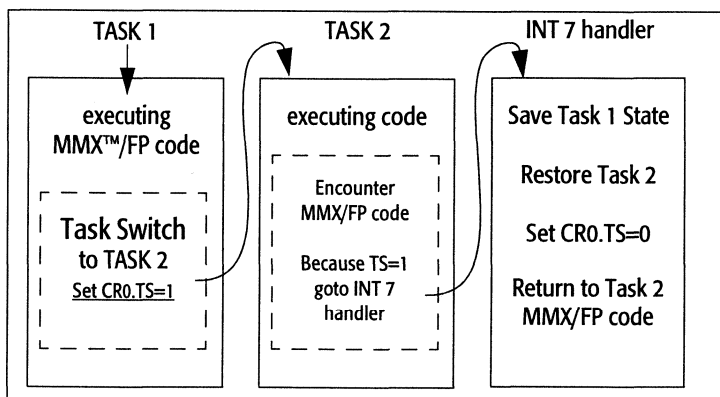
TASK 1

executing MMX™/FP code

Task Switch to TASK 2

Set CR0.TS=1

TASK 2

executing code

Encounter MMX/FP code

Because TS=1 goto INT 7 handler

INT 7 handler

Save Task 1 State

Restore Task 2

Set CR0.TS=0

Return to Task 2 MMX/FP code